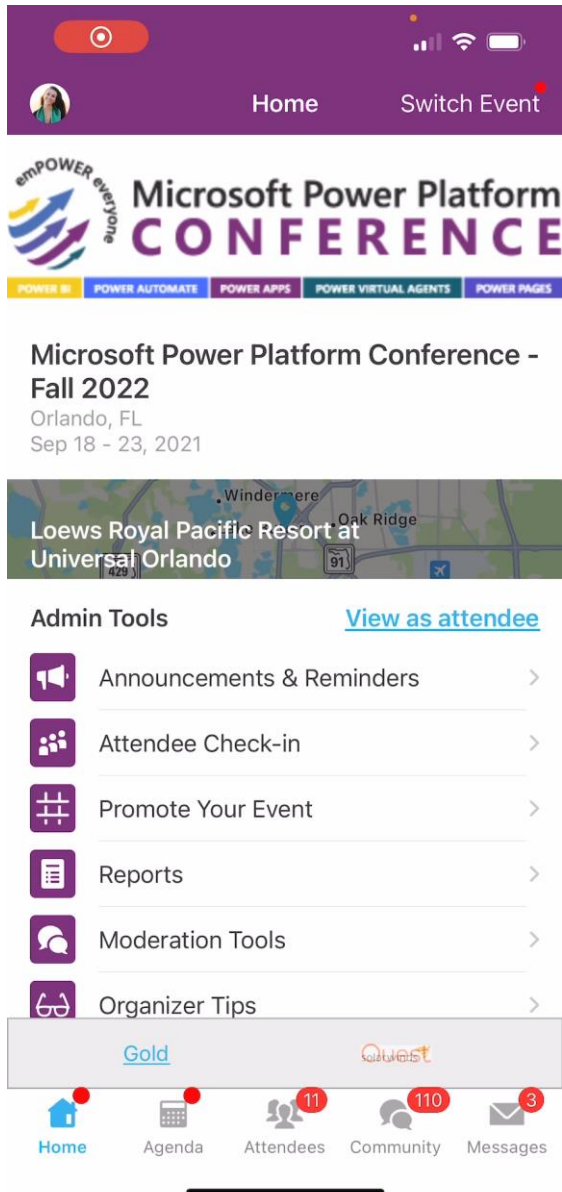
Home

Switch Event

emPOWER everyone

Microsoft Power Platform CONFERENCE

POWER BI | POWER AUTOMATE | POWER APPS | POWER VIRTUAL AGENTS | POWER PAGES

Microsoft Power Platform Conference - Fall 2022

Orlando, FL

Sep 18 - 23, 2021

Windermere

Oak Ridge

429

91

Loews Royal Pacific Resort at Universal Orlando

Admin Tools

View as attendee

Announcements & Reminders

Attendee Check-in

Promote Your Event

Reports

Moderation Tools

Organizer Tips

Gold

Quest

Home

Agenda

11

Attendees

110

Community

3

Messages